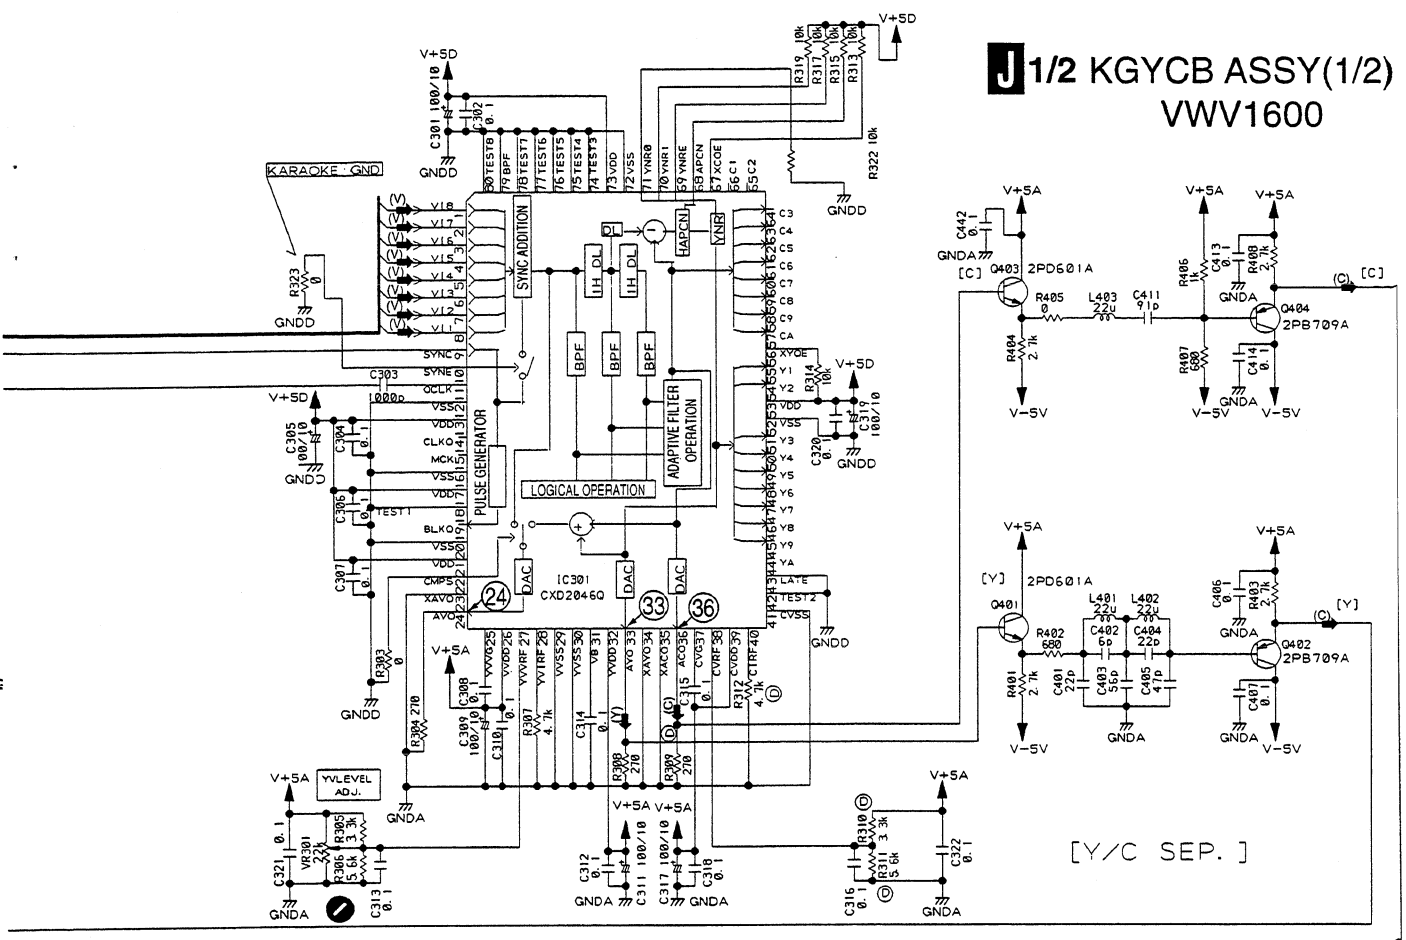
J 1/2 KGYCB ASSY(1/2)
VWV1600

V+5D
R319 10k
R317 10k
R315 10k
R313 10k
R322 10k
GNDD

V+5D
C301 100/10
C302 0.1
GNDD

80 TEST8
79 BPF
78 TEST7
77 TEST6
76 TEST5
75 TEST4
74 TEST3
73 VDD
72 VSS
71 YNR0
70 YNR1
69 YNRE
68 APCN
67 XCOE
66 C1
65 C2

KARAOKE GND
R323 0
GNDD

V16
V15 1
V17 2
V13 3
V14 4
V12 5
V11 6
V1 7
8
SYNC 9
SYNE 10
OCLK 11
VSS 12
VDD 13
CLKO 14
MCK 15
VSS 16
VDD 17
TEST1 18
BLKO 19
VSS 20
VDD 21
CMPS 22
XAVO 23
AVO 24

C303 1000p
V+5D
C305 100/10
C304 0.1
GNDD
C306 0.1
C307 0.1
R303 0
GNDD

SYNC ADDITION
DL
1H DL
1H DL
HAPCN
YNR
BPF
BPF
BPF
ADAPTIVE FILTER OPERATION
PULSE GENERATOR
LOGICAL OPERATION
DAC
DAC
DAC
IC301
CXD2046Q
24
33
36

C3 64
C4 63
C5 62
C6 61
C7 60
C8 59
C9 58
CA 57
XYOE 56
Y1 55
Y2 54
VDD 53
VSS 52
Y3 51
Y4 50
Y5 49
Y6 48
Y7 47
Y8 46
Y9 45
YA 44
LATE 43
TEST2 42
CVSS 41

R314 10k
V+5D
C319 100/10
C320 0.1
GNDD
GNDD

VVVG 25
VVDD 26
YVRF 27
YVTRF 28
VVSS 29
YVSS 30
VB 31
YVDD 32
AYO 33
XAYO 34
XACO 35
ACO 36
CVG 37
CVRF 38
CVDD 39
CTRF 40

V+5A
C308 0.1
C309 100/10
C310 0.1
R304 270
R307 4.7k
C314 0.1
R308 270
R309 270
C315 0.1
R312 4.7k
(Y)
(C)
D
D
GNDD

V+5A
YVLEVEL ADJ.
C321 0.1
VR301 22k
R305 3.3k
R306 5.6k
C313 0.1
GNDA
GNDA

V+5A V+5A
C312 0.1
C311 100/10
C317 100/10
C318 0.1
GNDA GNDA

V+5A
R310 3.3k
R311 5.6k
C316 0.1
C322 0.1
D
D
GNDA

V+5A
C442 0.1
GNDA
[C]
Q403 2PD601A
R405 0
L403 22u
C411 91p
R404 2.7k
V-5V
V+5A
R406 1k
C413 0.1
V+5A
R408 2.7k
(C) [C]
GNDA
Q404 2PB709A
R407 680
C414 0.1
GNDA
V-5V V-5V

V+5A
[Y]
2PD601A
Q401
R402 680
L401 22u
L402 22u
C402 6p
C404 22p
R401 2.7k
C401 22p
C403 56p
C405 47p
GNDA
V-5V
V+5A
C406 0.1
R403 2.7k
(C) [Y]
GNDA
Q402 2PB709A
C407 0.1
GNDA V-5V

[Y/C SEP.]